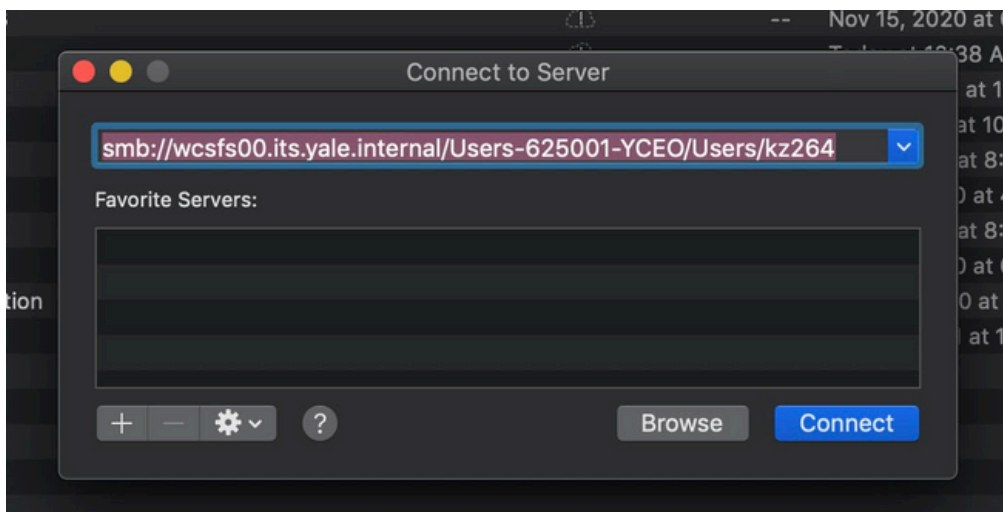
-- Nov 15, 2020 at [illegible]

38 A

at 1

at 10

at 8:

) at

at 8:

) at

0 at

at 1

tion

Connect to Server

smb://wcsfs00.its.yale.internal/Users-625001-YCEO/Users/kz264

Favorite Servers:

+ —

?

Browse

Connect